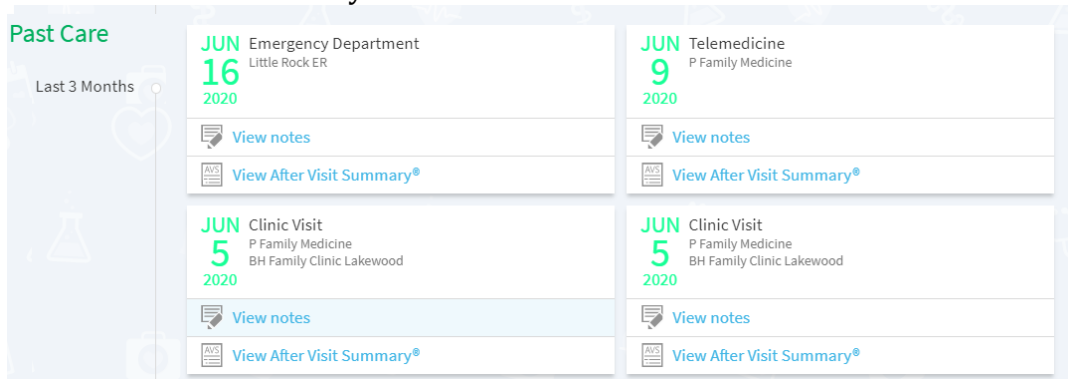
Past Care

Last 3 Months

JUN 16 2020 Emergency Department
Little Rock ER

View notes

AVS View After Visit Summary®

JUN 9 2020 Telemedicine
P Family Medicine

View notes

AVS View After Visit Summary®

JUN 5 2020 Clinic Visit
P Family Medicine
BH Family Clinic Lakewood

View notes

AVS View After Visit Summary®

JUN 5 2020 Clinic Visit
P Family Medicine
BH Family Clinic Lakewood

View notes

AVS View After Visit Summary®